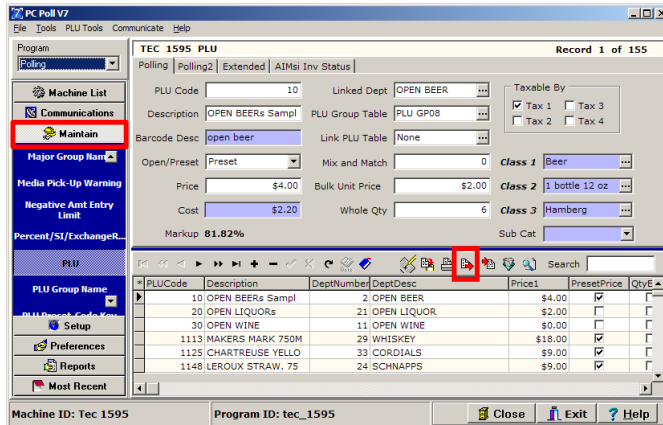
PC Poll V7

File Tools PLU Tools Communicate Help

Program
Polling

Machine List
Communications
Maintain
Major Group Nam
Media Pick-Up Warning
Negative Amt Entry Limit
Percent/SI/ExchangeR...
PLU
PLU Group Name
PLU Preset Code Key
Setup
Preferences
Reports
Most Recent

TEC 1595 PLU
Record 1 of 155

Polling | Polling2 | Extended | AIMsi Inv Status

PLU Code 10
Description OPEN BEERs Sampl
Barcode Desc open beer
Open/Preset Preset
Price $4.00
Cost $2.20
Markup 81.82%

Linked Dept OPEN BEER
PLU Group Table PLU GP08
Link PLU Table None
Mix and Match 0
Bulk Unit Price $2.00
Whole Qty 6

Taxable By
☑ Tax 1 ☐ Tax 3
☐ Tax 2 ☐ Tax 4

Class 1 Beer
Class 2 1 bottle 12 oz
Class 3 Hamberg
Sub Cat

Search

| * | PLUCode | Description | DeptNumber | DeptDesc | Price1 | PresetPrice | QtyE |
|---|---|---|---|---|---|---|---|
| ▶ | 10 | OPEN BEERs Sampl | 2 | OPEN BEER | $4.00 | ☑ | ☐ |
| | 20 | OPEN LIQUORs | 21 | OPEN LIQUOR | $2.00 | ☐ | ☐ |
| | 30 | OPEN WINE | 11 | OPEN WINE | $0.00 | ☐ | ☐ |
| | 1113 | MAKERS MARK 750M | 29 | WHISKEY | $18.00 | ☑ | ☐ |
| | 1125 | CHARTREUSE YELLO | 33 | CORDIALS | $9.00 | ☑ | ☐ |
| | 1148 | LEROUX STRAW. 75 | 24 | SCHNAPPS | $9.00 | ☑ | ☐ |

Machine ID: Tec 1595
Program ID: tec_1595
Close
Exit
Help